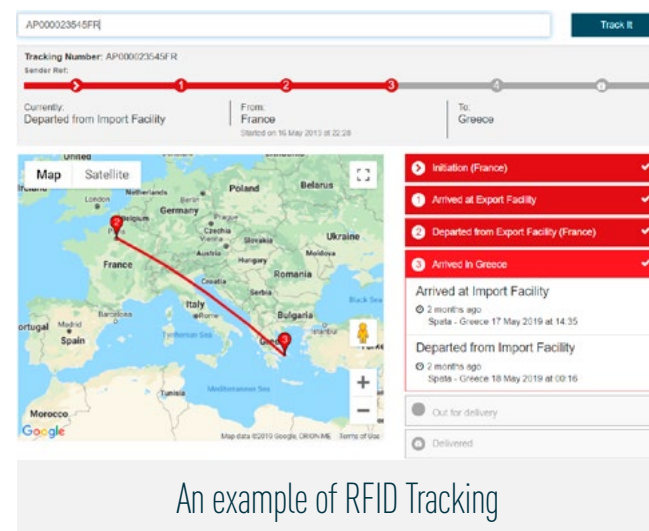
AP000023545FR

Track It

Tracking Number: AP000023545FR
Sender Ref:

1 2 3 4

Currently:
Departed from Import Facility

From:
France
Started on 16 May 2019 at 22:28

To:
Greece

Map Satellite

United
Ireland
London
Netherlands
Belgium
Germany
Poland
Belarus
Paris
Prague
Czechia
Slovakia
Vienna
Austria
Hungary
Ukraine
Moldova
France
Croatia
Romania
Serbia
Italy
Rome
Bulgaria
Black Sea
Portugal
Madrid
Spain
Barcelona
Tyrrhenian Sea
Greece
Turkey
Tunisia
Mediterranean Sea
Morocco
Google
Map data ©2019 Google, ORION-ME Terms of Use

Initiation (France)
1 Arrived at Export Facility
2 Departed from Export Facility (France)
3 Arrived in Greece

Arrived at Import Facility
2 months ago
Spata - Greece 17 May 2019 at 14:35

Departed from Import Facility
2 months ago
Spata - Greece 18 May 2019 at 00:16

Out for delivery

Delivered

An example of RFID Tracking